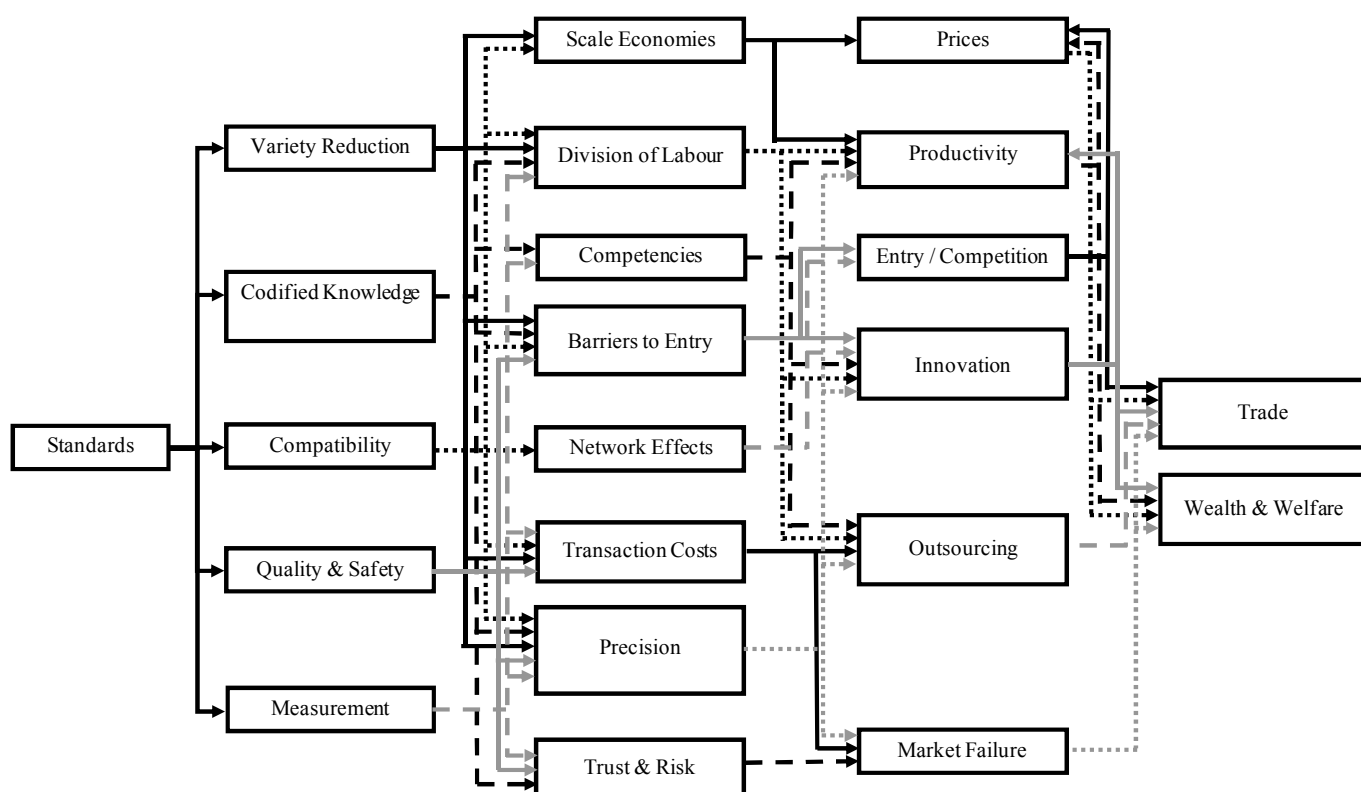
Standards

Variety Reduction

Codified Knowledge

Compatibility

Quality & Safety

Measurement

Scale Economies

Division of Labour

Competencies

Barriers to Entry

Network Effects

Transaction Costs

Precision

Trust & Risk

Prices

Productivity

Entry / Competition

Innovation

Outsourcing

Market Failure

Trade

Wealth & Welfare